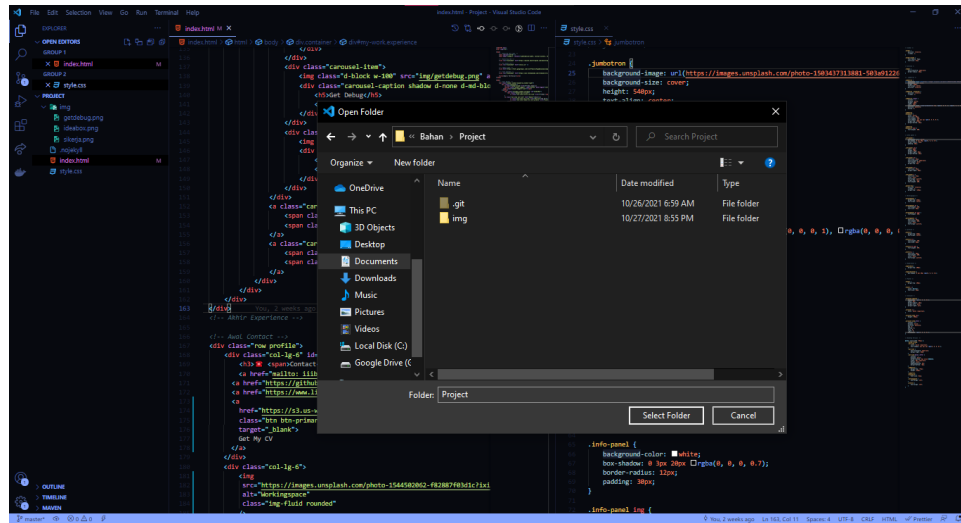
File Edit Selection View Go Run Terminal Help

index.html - Project - Visual Studio Code

EXPLORER

OPEN EDITORS

GROUP 1

index.html M

GROUP 2

style.css

PROJECT

img

getdebug.png

ideabox.png

pkerja.png

.nojekyll

index.html M

style.css

OUTLINE

TIMELINE

MAVEN

index.html M

style.css

index.html > html > body > div.container > div#my-work.experience

style.css > .jumbotron

</div>
</div>
<div class="carousel-item">
<img class="d-block w-100" src="img/getdebug.png" a
<div class="carousel-caption shadow d-none d-md-blo
<h5>Get Debug</h5>

</div>
<div clas
<img
<div

</div>
</div>
</div>
<a class="car
<span cla
<span cla
</a>
<a class="car
<span cla
<span cla
</a>
</div>
</div>
</div>
</div>
<!-- Akhir Experience -->

<!-- Awal Contact -->
<div class="row profile">
<div class="col-lg-6" id=
<h3> <span>Contact
<a href="mailto: iiib
<a href="https://github
<a href="https://www.li
<a
href="https://s3.us-w
class="btn btn-primar
target="_blank">
Get My CV
</a>
</div>
<div class="col-lg-6">
<img
src="https://images.unsplash.com/photo-1544502062-f82887f03d1c?ixi
alt="Workingspace"
class="img-fluid rounded"

You, 2 weeks ago

.jumbotron {
background-image: url(https://images.unsplash.com/photo-1503437313881-503a91226
background-size: cover;
height: 540px;
text-align: center;

0, 0, 0, 1), rgba(0, 0, 0,

.info-panel {
background-color: white;
box-shadow: 0 3px 20px rgba(0, 0, 0, 0.7);
border-radius: 12px;
padding: 30px;
}

.info-panel img {

Open Folder

« Bahan › Project

Search Project

Organize ▾ New folder

OneDrive

This PC

3D Objects

Desktop

Documents

Downloads

Music

Pictures

Videos

Local Disk (C:)

Google Drive (C

| Name | Date modified | Type |
|---|---|---|
| .git | 10/26/2021 6:59 AM | File folder |
| img | 10/27/2021 8:55 PM | File folder |

Folder: Project

Select Folder Cancel

master* 0 0 0

You, 2 weeks ago Ln 163, Col 11 Spaces: 4 UTF-8 CRLF HTML Prettier